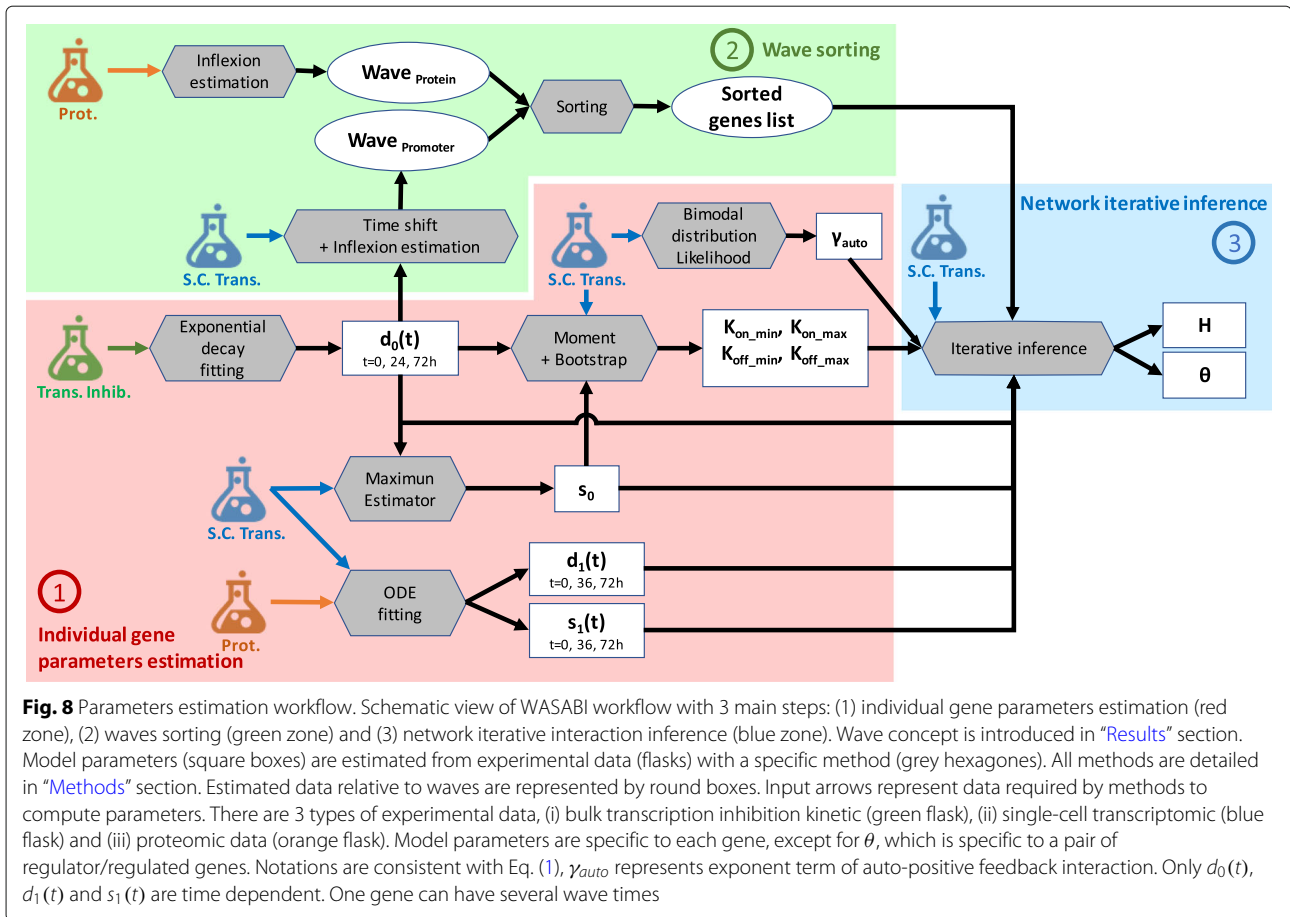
2 Wave sorting

Prot.

Inflexion estimation

Wave $_{Protein}$

Wave $_{Promoter}$

Sorting

Sorted genes list

S.C. Trans.

Time shift + Inflexion estimation

S.C. Trans.

Bimodal distribution Likelihood

$\gamma_{auto}$

Network iterative inference

3

S.C. Trans.

Trans. Inhib.

Exponential decay fitting

$d_0(t)$
t=0, 24, 72h

Moment + Bootstrap

$K_{on\_min}$, $K_{on\_max}$
$K_{off\_min}$, $K_{off\_max}$

Iterative inference

H

θ

S.C. Trans.

Maximun Estimator

$s_0$

1

Individual gene parameters estimation

Prot.

ODE fitting

$d_1(t)$
t=0, 36, 72h

$s_1(t)$
t=0, 36, 72h

**Fig. 8** Parameters estimation workflow. Schematic view of WASABI workflow with 3 main steps: (1) individual gene parameters estimation (red zone), (2) waves sorting (green zone) and (3) network iterative interaction inference (blue zone). Wave concept is introduced in "Results" section. Model parameters (square boxes) are estimated from experimental data (flasks) with a specific method (grey hexagones). All methods are detailed in "Methods" section. Estimated data relative to waves are represented by round boxes. Input arrows represent data required by methods to compute parameters. There are 3 types of experimental data, (i) bulk transcription inhibition kinetic (green flask), (ii) single-cell transcriptomic (blue flask) and (iii) proteomic data (orange flask). Model parameters are specific to each gene, except for $\theta$, which is specific to a pair of regulator/regulated genes. Notations are consistent with Eq. (1), $\gamma_{auto}$ represents exponent term of auto-positive feedback interaction. Only $d_0(t)$, $d_1(t)$ and $s_1(t)$ are time dependent. One gene can have several wave times